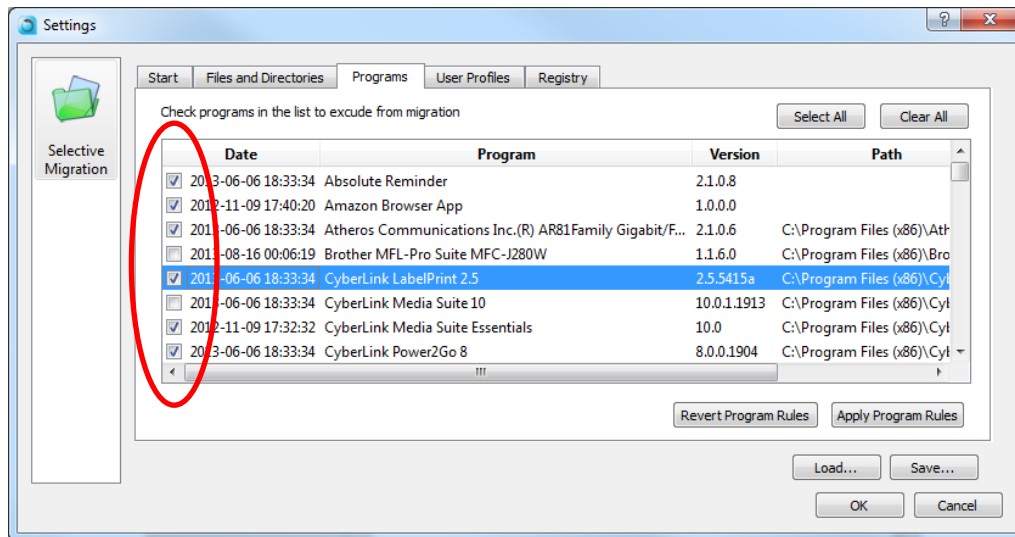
Settings

Selective Migration

Start | Files and Directories | Programs | User Profiles | Registry

Check programs in the list to excude from migration

Select All | Clear All

| Date | Program | Version | Path |
|---|---|---|---|
| 2013-06-06 18:33:34 | Absolute Reminder | 2.1.0.8 | |
| 2012-11-09 17:40:20 | Amazon Browser App | 1.0.0.0 | |
| 2013-06-06 18:33:34 | Atheros Communications Inc.(R) AR81Family Gigabit/F... | 2.1.0.6 | C:\Program Files (x86)\Ath |
| 2013-08-16 00:06:19 | Brother MFL-Pro Suite MFC-J280W | 1.1.6.0 | C:\Program Files (x86)\Bro |
| 2013-06-06 18:33:34 | CyberLink LabelPrint 2.5 | 2.5.5415a | C:\Program Files (x86)\Cyl |
| 2013-06-06 18:33:34 | CyberLink Media Suite 10 | 10.0.1.1913 | C:\Program Files (x86)\Cyl |
| 2012-11-09 17:32:32 | CyberLink Media Suite Essentials | 10.0 | C:\Program Files (x86)\Cyl |
| 2013-06-06 18:33:34 | CyberLink Power2Go 8 | 8.0.0.1904 | C:\Program Files (x86)\Cyl |

Revert Program Rules | Apply Program Rules

Load... | Save...

OK | Cancel